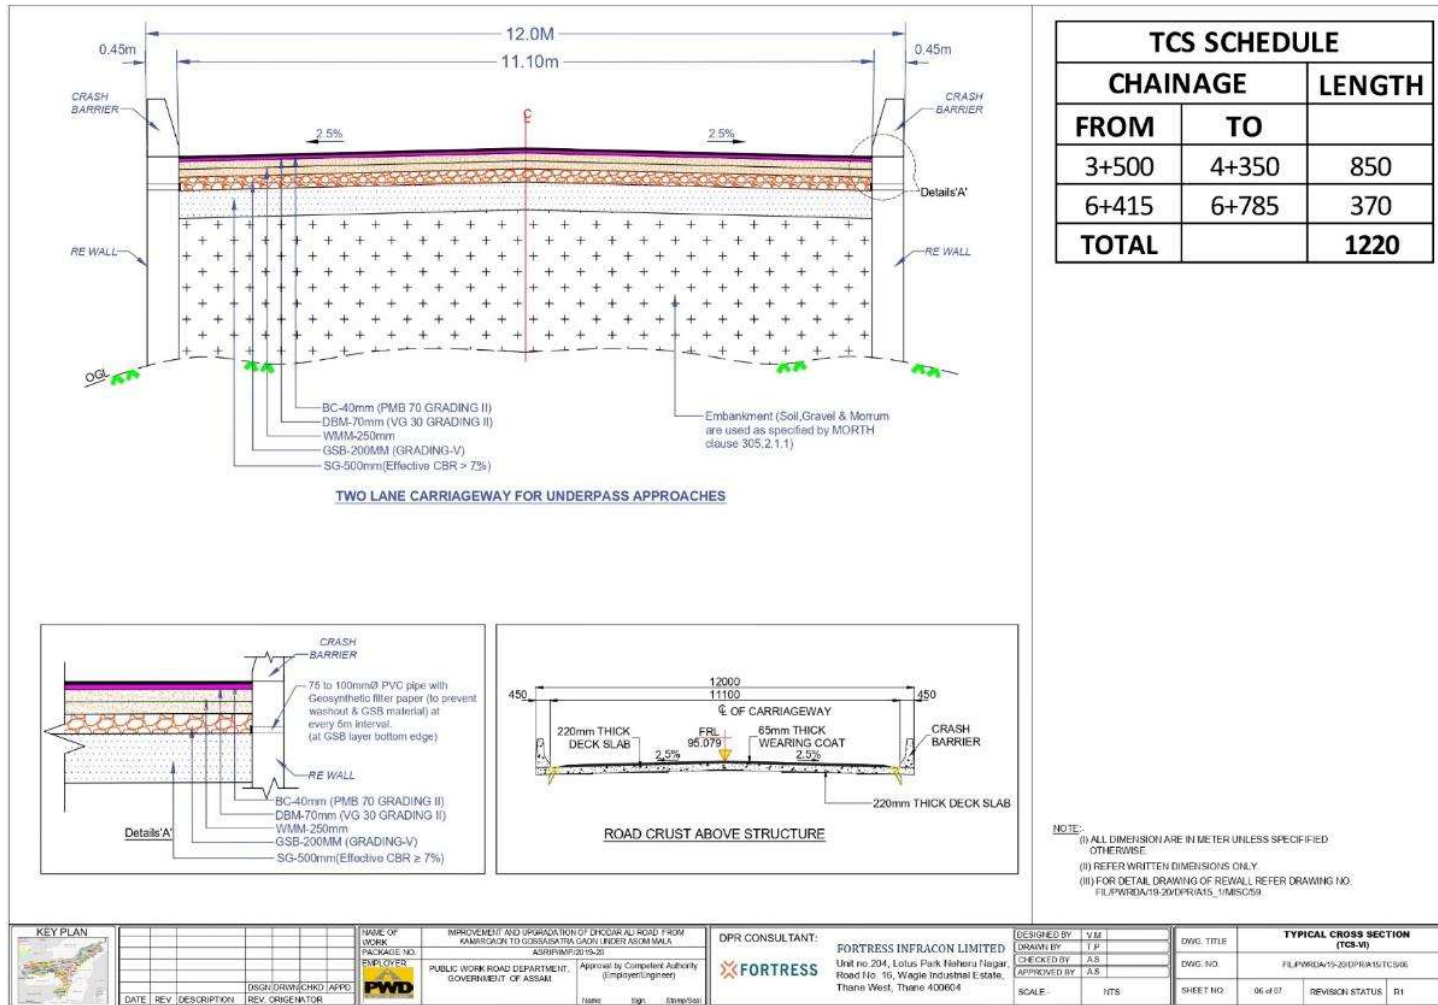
12.0M
0.45m
11.10m
0.45m
CRASH BARRIER
CRASH BARRIER
℄
2.5%
2.5%
Details'A'
RE WALL
RE WALL
OGL
BC-40mm (PMB 70 GRADING II)
DBM-70mm (VG 30 GRADING II)
WMM-250mm
GSB-200MM (GRADING-V)
SG-500mm(Effective CBR > 7%)
Embankment (Soil,Gravel & Morrum are used as specified by MORTH clause 305.2.1.1)

TWO LANE CARRIAGEWAY FOR UNDERPASS APPROACHES

| TCS SCHEDULE | | |
|---|---|---|
| CHAINAGE | | LENGTH |
| FROM | TO | |
| 3+500 | 4+350 | 850 |
| 6+415 | 6+785 | 370 |
| TOTAL | | 1220 |

CRASH BARRIER
75 to 100mmØ PVC pipe with Geosynthetic filter paper (to prevent washout & GSB material) at every 6m interval. (at GSB layer bottom edge)
RE WALL
BC-40mm (PMB 70 GRADING II)
DBM-70mm (VG 30 GRADING II)
WMM-250mm
GSB-200MM (GRADING-V)
SG-500mm(Effective CBR ≥ 7%)
Details'A'

12000
11100
450
450
℄ OF CARRIAGEWAY
220mm THICK DECK SLAB
FRL 95.079
65mm THICK WEARING COAT
CRASH BARRIER
2.5%
2.5%
220mm THICK DECK SLAB
ROAD CRUST ABOVE STRUCTURE

NOTE:
(I) ALL DIMENSION ARE IN METER UNLESS SPECIFIED OTHERWISE.
(II) REFER WRITTEN DIMENSIONS ONLY.
(III) FOR DETAIL DRAWING OF REWALL REFER DRAWING NO. FIL/PWRDA/19-20/DPR/A15_1/MISC/59

KEY PLAN
DATE REV DESCRIPTION DSGN DRWN CHKD APPD REV. ORIGINATOR
NAME OF WORK: IMPROVEMENT AND UPGRADATION OF DHODAR ALI ROAD FROM KAMARGAON TO GOSSAISATRA GAON UNDER ASOM MALA
PACKAGE NO.: ASRP/IMF/2019-20
EMPLOYER: PWD PUBLIC WORK ROAD DEPARTMENT, GOVERNMENT OF ASSAM
Approval by Competent Authority (Employer/Engineer)
Name Sign Stamp/Seal
DPR CONSULTANT:
FORTRESS
FORTRESS INFRACON LIMITED
Unit no.204, Lotus Park Neheru Nagar Road No. 16, Wagle Industrial Estate, Thane West, Thane 400604
DESIGNED BY V.M
DRAWN BY T.P
CHECKED BY A.S
APPROVED BY A.S
SCALE: NTS
DWG. TITLE: TYPICAL CROSS SECTION (TCS-VI)
DWG. NO.: FIL/PWRDA/19-20/DPR/A15/TCS/06
SHEET NO. 06 of 07
REVISION STATUS R1